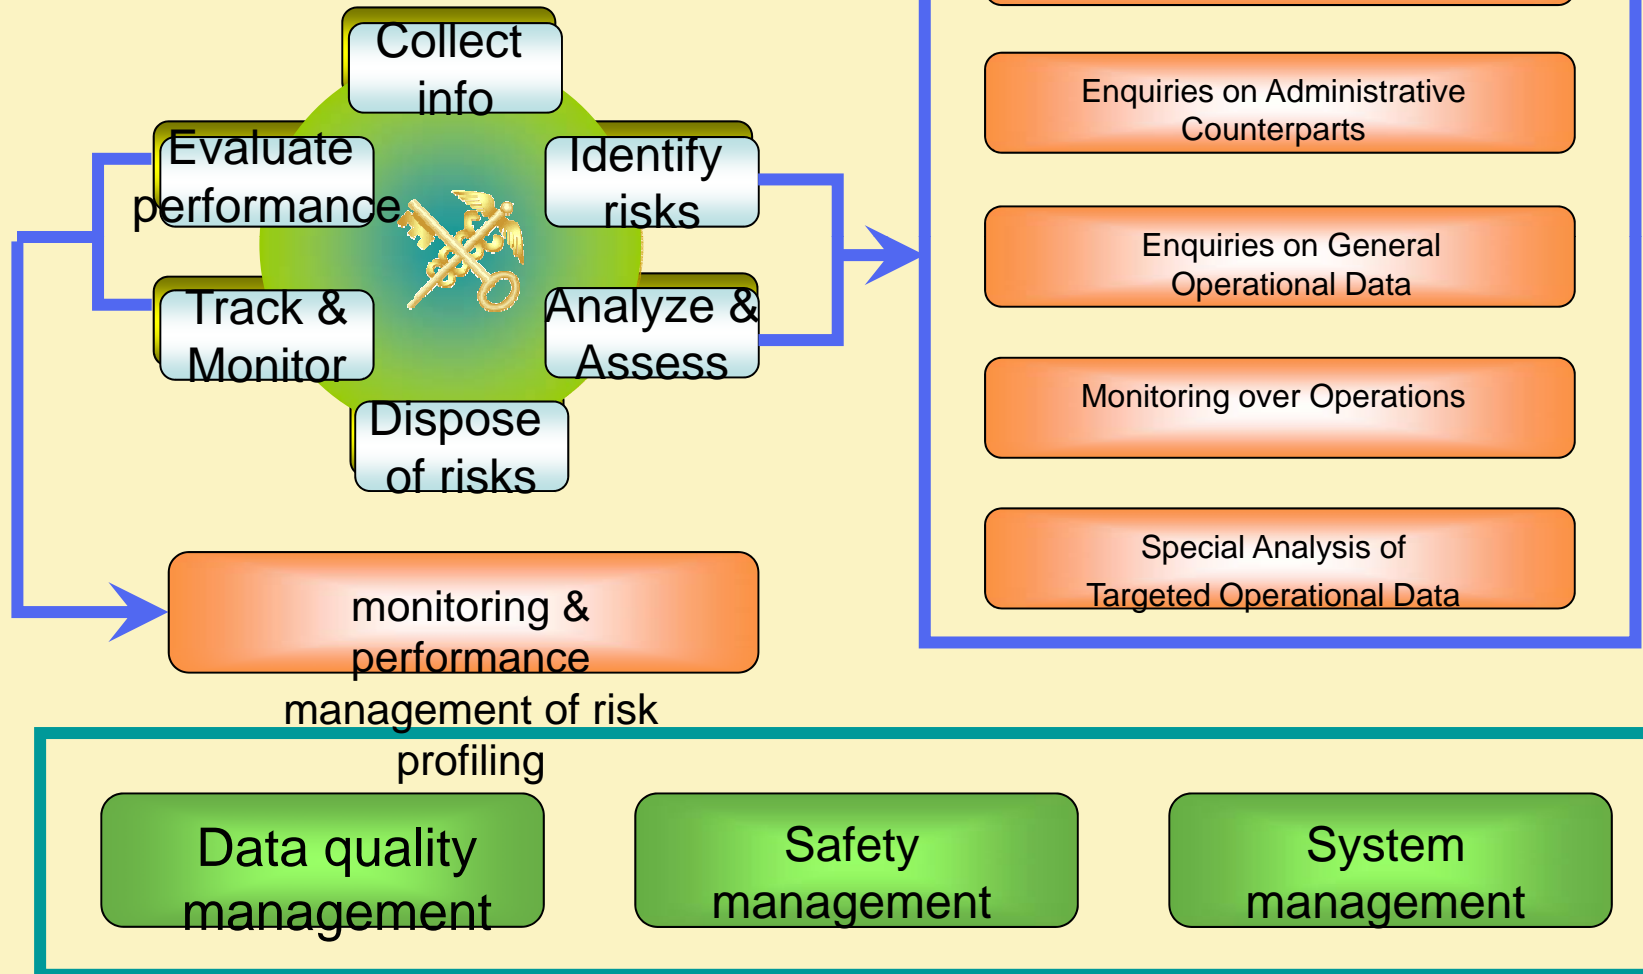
Collect info

Evaluate performance

Identify risks

Track & Monitor

Analyze & Assess

Dispose of risks

Enquiries on Administrative Counterparts

Enquiries on General Operational Data

Monitoring over Operations

Special Analysis of Targeted Operational Data

monitoring & performance management of risk profiling

Data quality management

Safety management

System management